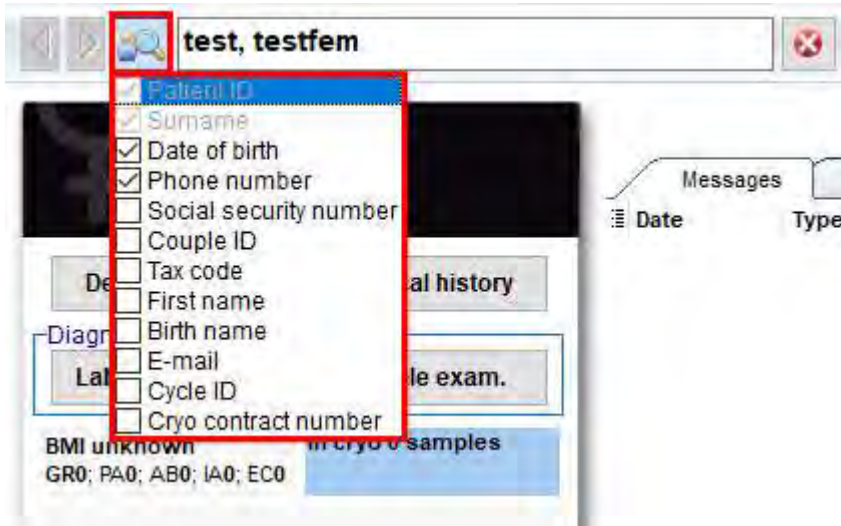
test, testfem

Patient ID
Surname
Date of birth
Phone number
Social security number
Couple ID
Tax code
First name
Birth name
E-mail
Cycle ID
Cryo contract number

De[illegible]
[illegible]al history
Diagn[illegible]
Lab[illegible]
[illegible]le exam.
BMI unknown
GR0; PA0; AB0; IA0; EC0
In cryo 0 samples

Messages
Date
Type